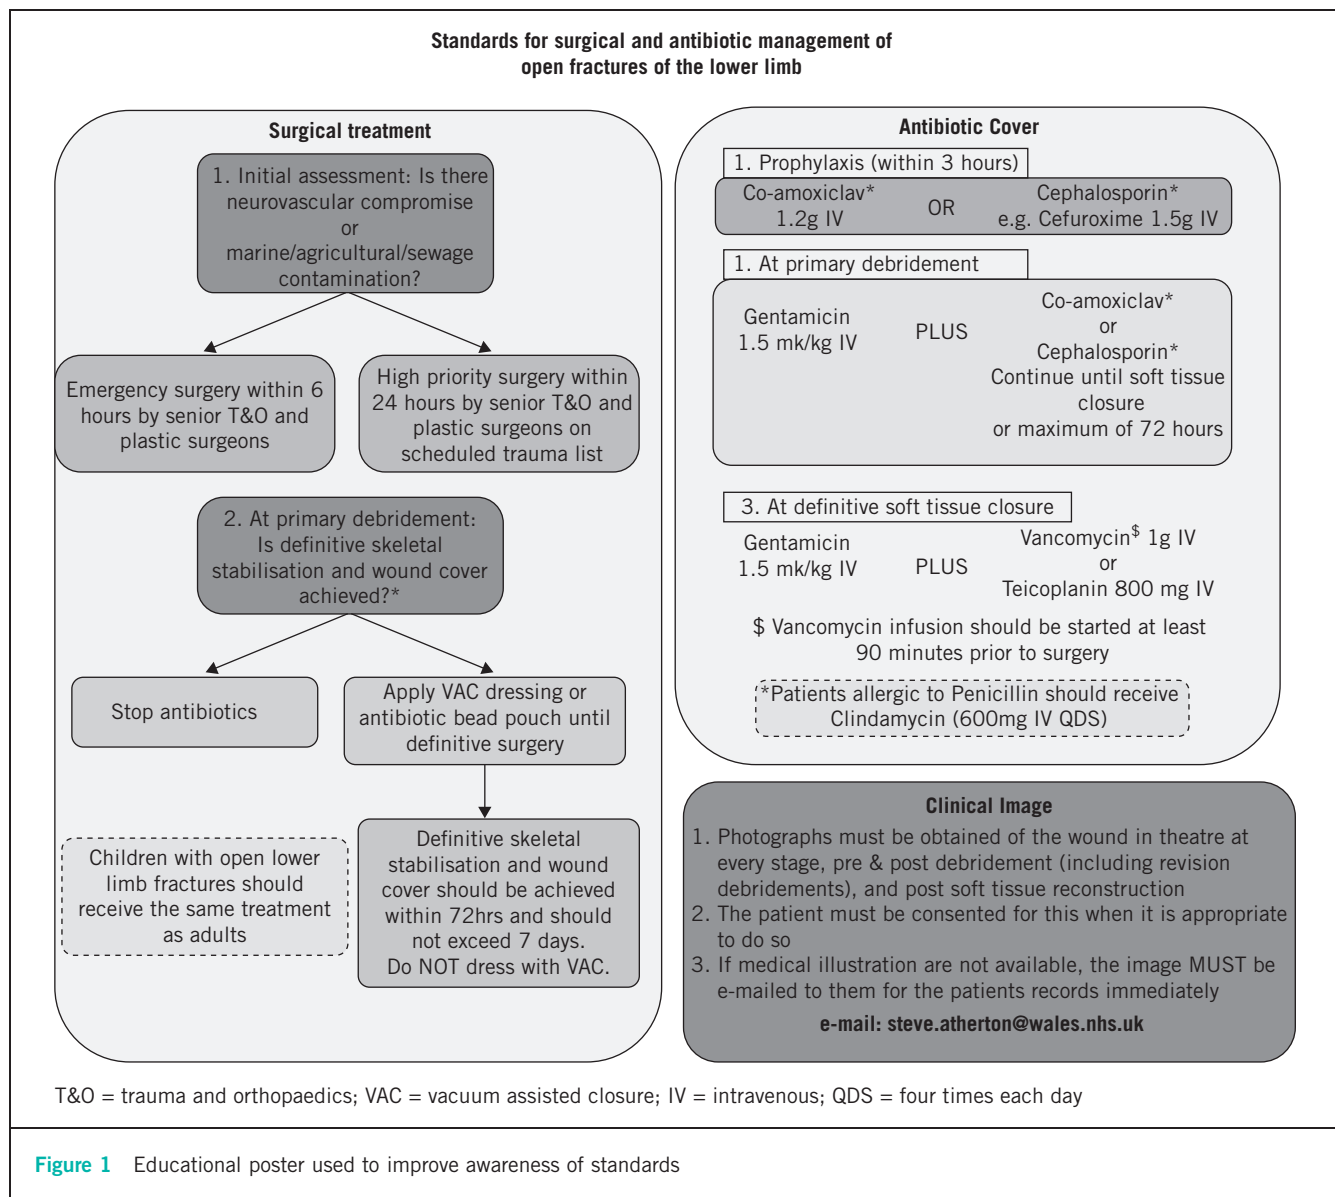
Standards for surgical and antibiotic management of open fractures of the lower limb

Surgical treatment

1. Initial assessment: Is there neurovascular compromise or marine/agricultural/sewage contamination?

Emergency surgery within 6 hours by senior T&O and plastic surgeons

High priority surgery within 24 hours by senior T&O and plastic surgeons on scheduled trauma list

2. At primary debridement: Is definitive skeletal stabilisation and wound cover achieved?*

Stop antibiotics

Apply VAC dressing or antibiotic bead pouch until definitive surgery

Children with open lower limb fractures should receive the same treatment as adults

Definitive skeletal stabilisation and wound cover should be achieved within 72hrs and should not exceed 7 days. Do NOT dress with VAC.

Antibiotic Cover

1. Prophylaxis (within 3 hours)

Co-amoxiclav* 1.2g IV OR Cephalosporin* e.g. Cefuroxime 1.5g IV

1. At primary debridement

Gentamicin 1.5 mk/kg IV PLUS Co-amoxiclav* or Cephalosporin* Continue until soft tissue closure or maximum of 72 hours

3. At definitive soft tissue closure

Gentamicin 1.5 mk/kg IV PLUS Vancomycin$^{\$}$ 1g IV or Teicoplanin 800 mg IV

$ Vancomycin infusion should be started at least 90 minutes prior to surgery

*Patients allergic to Penicillin should receive Clindamycin (600mg IV QDS)

Clinical Image

1. Photographs must be obtained of the wound in theatre at every stage, pre & post debridement (including revision debridements), and post soft tissue reconstruction
2. The patient must be consented for this when it is appropriate to do so
3. If medical illustration are not available, the image MUST be e-mailed to them for the patients records immediately

e-mail: steve.atherton@wales.nhs.uk

T&O = trauma and orthopaedics; VAC = vacuum assisted closure; IV = intravenous; QDS = four times each day

Figure 1 Educational poster used to improve awareness of standards